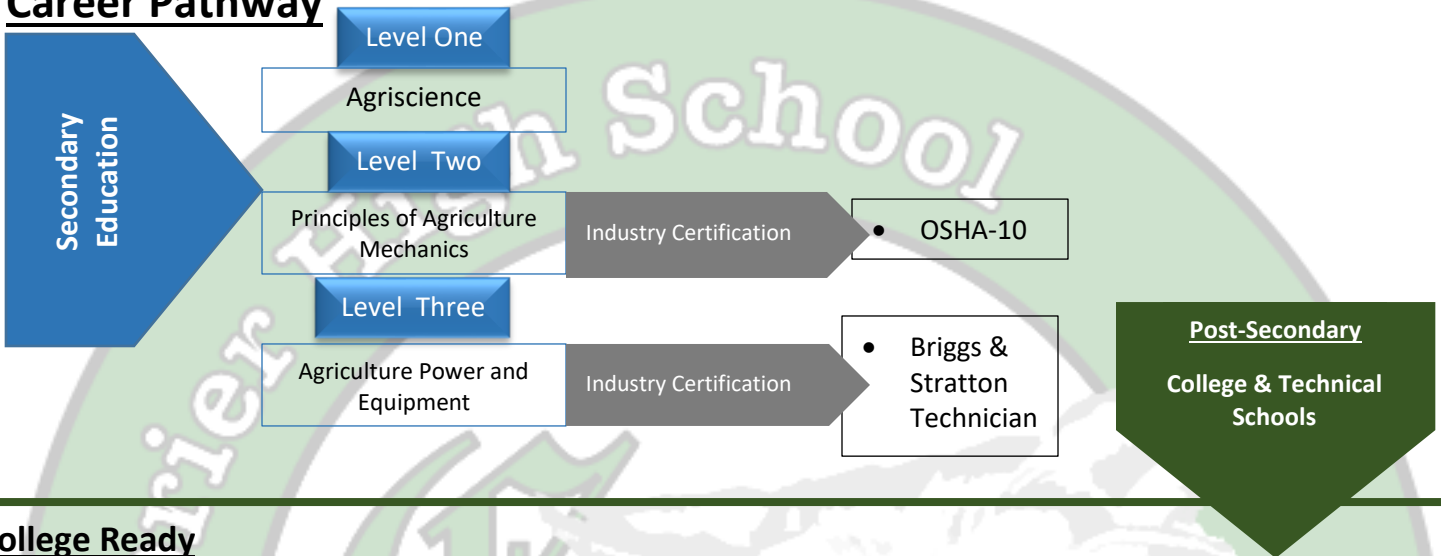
Career Pathway

Secondary Education

Level One

Agriscience

Level Two

Principles of Agriculture Mechanics

Industry Certification

• OSHA-10

Level Three

Agriculture Power and Equipment

Industry Certification

• Briggs & Stratton Technician

Post-Secondary

College & Technical Schools

School

ollege Ready